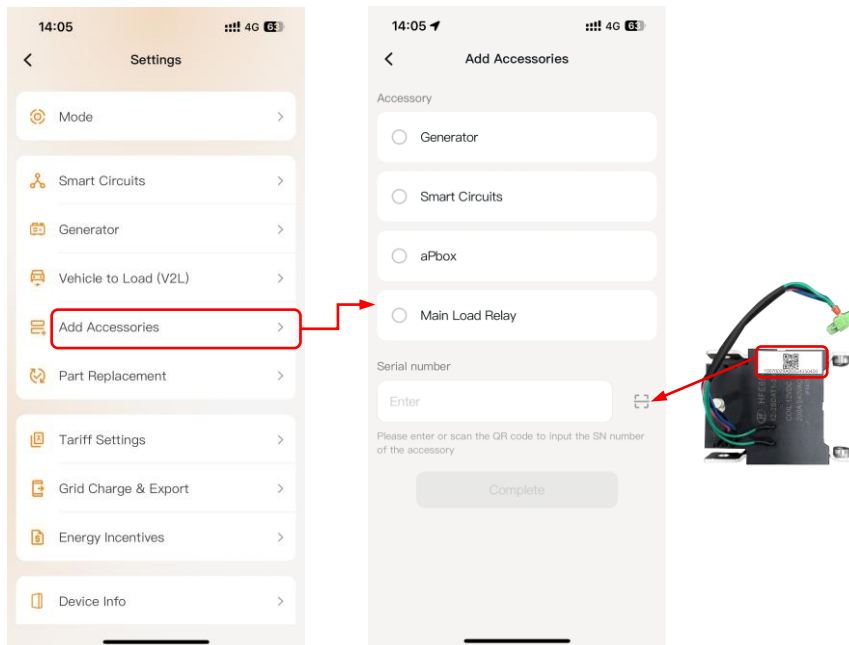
14:05 4G 63

Settings

Mode

Smart Circuits

Generator

Vehicle to Load (V2L)

Add Accessories

Part Replacement

Tariff Settings

Grid Charge & Export

Energy Incentives

Device Info

14:05 4G 63

Add Accessories

Accessory

Generator

Smart Circuits

aPbox

Main Load Relay

Serial number

Enter

Please enter or scan the QR code to input the SN number of the accessory

Complete